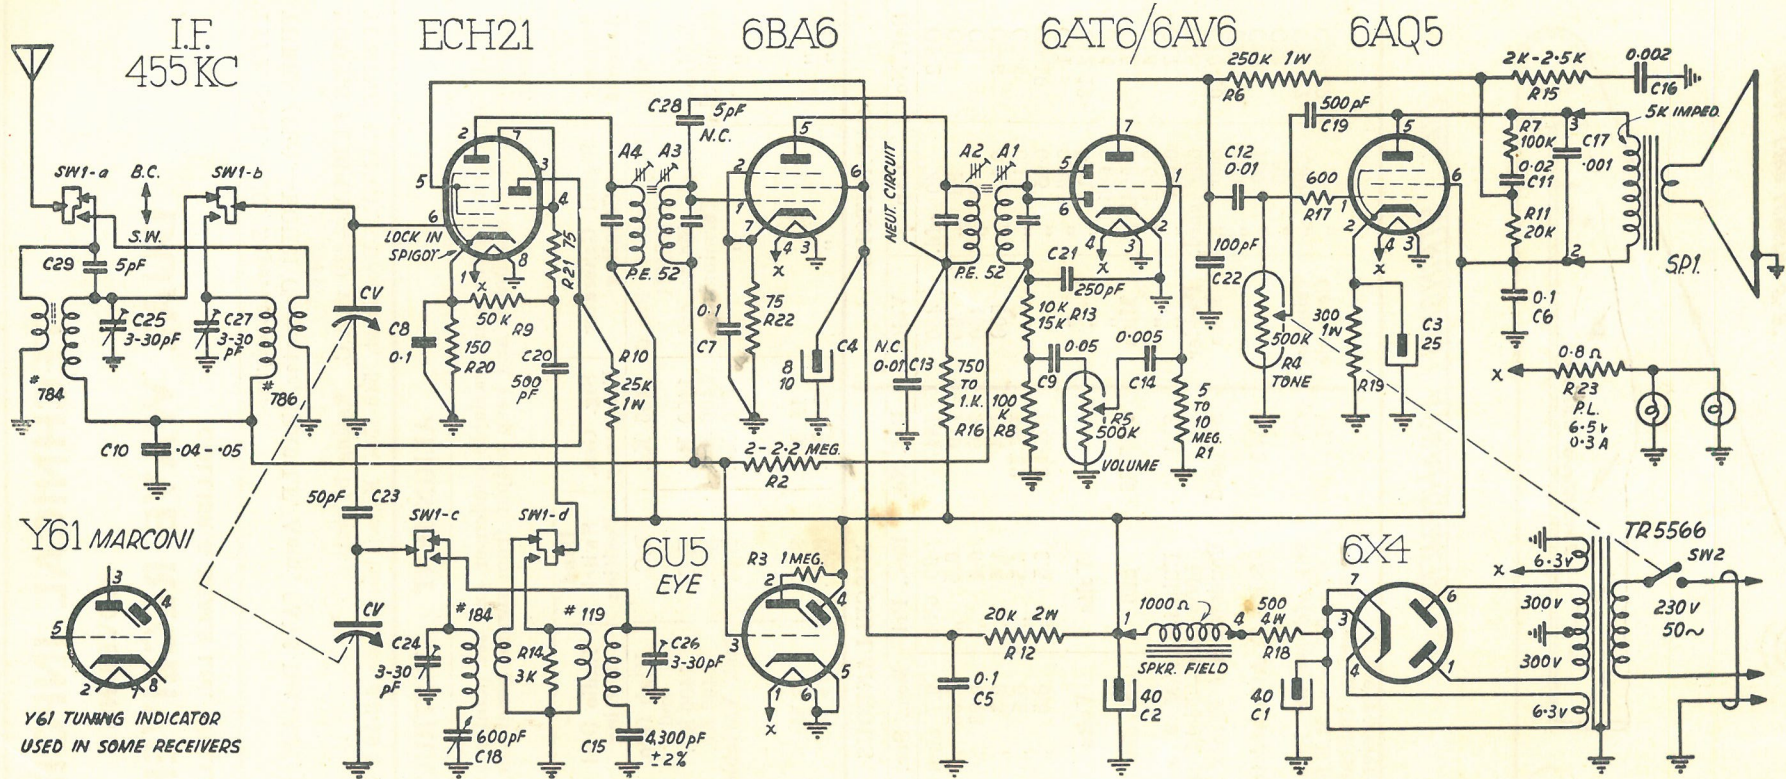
I.F. 455 KC

ECH21

6BA6

6AT6/6AV6

6AQ5

SW1-a B.C. SW1-b S.W.

C29 5pF

C25 3-30pF

C27 3-30 pF

# 784

# 786

CV

C10 ·04-·05

LOCK IN SPIGOT

C8 0·1

150 R20

50K R9

R21 75

C20 500 pF

R10 25K 1W

A4 A3

C28 5pF N.C.

P.E. 52

0·1 C7

75 R22

8 10

C4

NEUT. CIRCUIT

A2 A1

P.E. 52

N.C. 0·01 C13

750 TO 1.K. R16

2-2·2 MEG. R2

C21 250pF

10K 15K R13

0·05 C9

0·005 C14

100 K R8

R5 500K VOLUME

5 TO 10 MEG. R1

250K 1W R6

C12 0·01

100pF C22

500pF C19

600 R17

500K R4 TONE

300 1W R19

C3 25

2K-2·5K R15

0·002 C16

R7 100K

0·02 C11

C17 ·001

5K IMPED.

R11 20K

0·1 C6

SP.1.

0·8 Ω R23

P.L. 6·5v 0·3 A

Y61 MARCONI

Y61 TUNING INDICATOR USED IN SOME RECEIVERS

50pF C23

SW1-c SW1-d

CV

C24 3-30 pF

# 184

600pF C18

R14 3K

# 119

C26 3-30pF

C15 4,300pF ±2%

6U5 EYE

R3 1MEG.

0·1 C5

20K 2W R12

1000 Ω

SPKR. FIELD

40 C2

500 4W R18

40 C1

6X4

TR5566

SW2

6·3v

300v

300v

6·3v

230v 50~